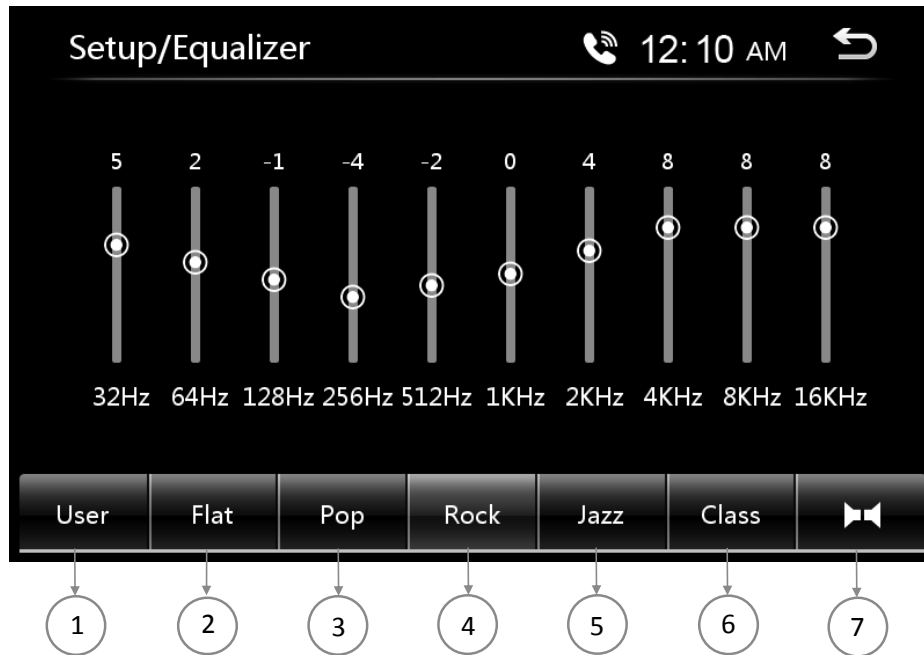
Setup/Equalizer 12:10 AM

| 5 | 2 | -1 | -4 | -2 | 0 | 4 | 8 | 8 | 8 |
|---|---|---|---|---|---|---|---|---|---|
| 32Hz | 64Hz | 128Hz | 256Hz | 512Hz | 1KHz | 2KHz | 4KHz | 8KHz | 16KHz |

User Flat Pop Rock Jazz Class

1 2 3 4 5 6 7